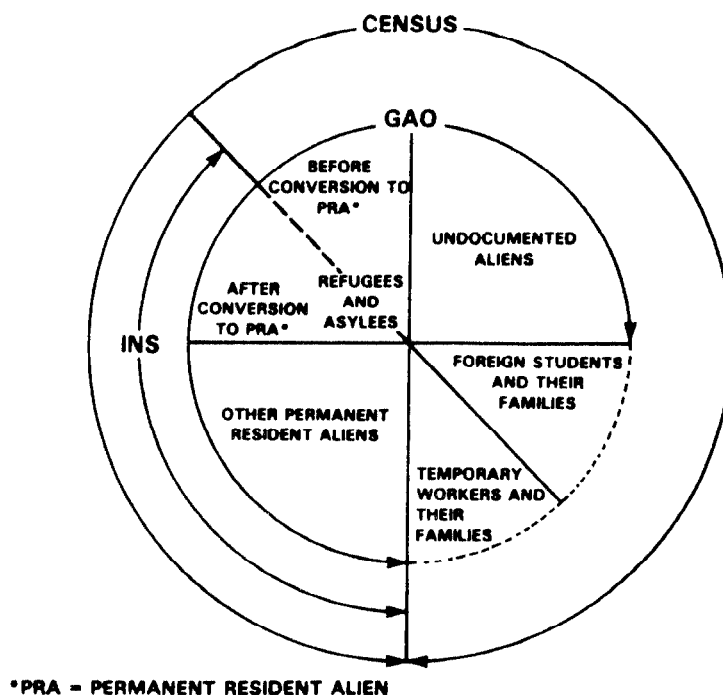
CENSUS

GAO

BEFORE CONVERSION TO PRA*

UNDOCUMENTED ALIENS

AFTER CONVERSION TO PRA*

REFUGEES AND ASYLEES

INS

FOREIGN STUDENTS AND THEIR FAMILIES

OTHER PERMANENT RESIDENT ALIENS

TEMPORARY WORKERS AND THEIR FAMILIES

*PRA = PERMANENT RESIDENT ALIEN